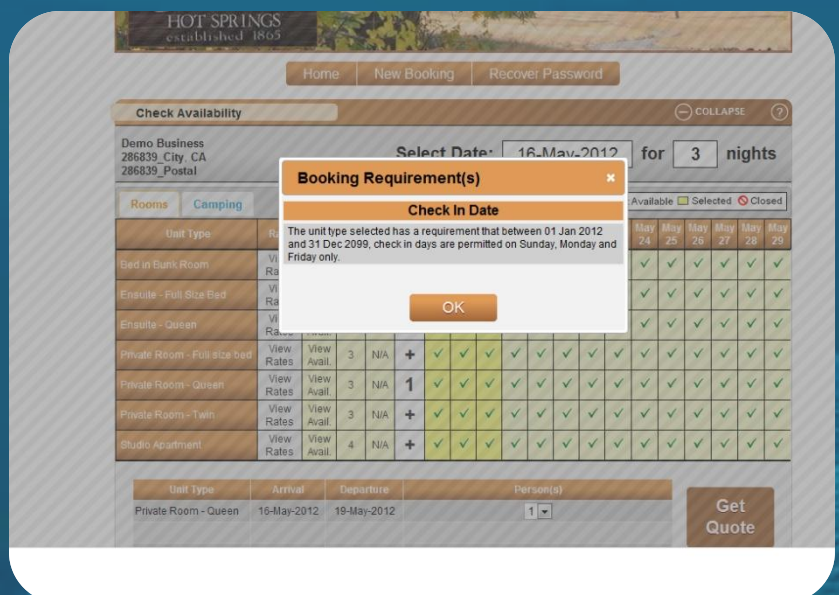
HOT SPRINGS
established 1865

Home | New Booking | Recover Password

Check Availability

COLLAPSE ?

Demo Business
286839_City, CA
286839_Postal

Select Date: 16-May-2012 for 3 nights

Rooms | Camping

Available | Selected | Closed

| Unit Type | Ra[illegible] | | | | | | | | | | | | | | May 24 | May 25 | May 26 | May 27 | May 28 | May 29 |
|---|---|---|---|---|---|---|---|---|---|---|---|---|---|---|---|---|---|---|---|---|
| Bed in Bunk Room | Vi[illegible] Ra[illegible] | | | | | | | | | | | | | | ✓ | ✓ | ✓ | ✓ | ✓ | ✓ |
| Ensuite - Full Size Bed | Vi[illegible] Ra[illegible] | | | | | | | | | | | | | | ✓ | ✓ | ✓ | ✓ | ✓ | ✓ |
| Ensuite - Queen | Vi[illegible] Ra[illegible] | Avail. | | | | | | | | | | | | | ✓ | ✓ | ✓ | ✓ | ✓ | ✓ |
| Private Room - Full size bed | View Rates | View Avail. | 3 | N/A | + | ✓ | ✓ | ✓ | ✓ | ✓ | ✓ | ✓ | ✓ | ✓ | ✓ | ✓ | ✓ | ✓ | ✓ | ✓ |
| Private Room - Queen | View Rates | View Avail. | 3 | N/A | 1 | ✓ | ✓ | ✓ | ✓ | ✓ | ✓ | ✓ | ✓ | ✓ | ✓ | ✓ | ✓ | ✓ | ✓ | ✓ |
| Private Room - Twin | View Rates | View Avail. | 3 | N/A | + | ✓ | ✓ | ✓ | ✓ | ✓ | ✓ | ✓ | ✓ | ✓ | ✓ | ✓ | ✓ | ✓ | ✓ | ✓ |
| Studio Apartment | View Rates | View Avail. | 4 | N/A | + | ✓ | ✓ | ✓ | ✓ | ✓ | ✓ | ✓ | ✓ | ✓ | ✓ | ✓ | ✓ | ✓ | ✓ | ✓ |

Booking Requirement(s) ×

Check In Date

The unit type selected has a requirement that between 01 Jan 2012 and 31 Dec 2099, check in days are permitted on Sunday, Monday and Friday only.

OK

| Unit Type | Arrival | Departure | Person(s) |
|---|---|---|---|
| Private Room - Queen | 16-May-2012 | 19-May-2012 | 1 |

Get Quote